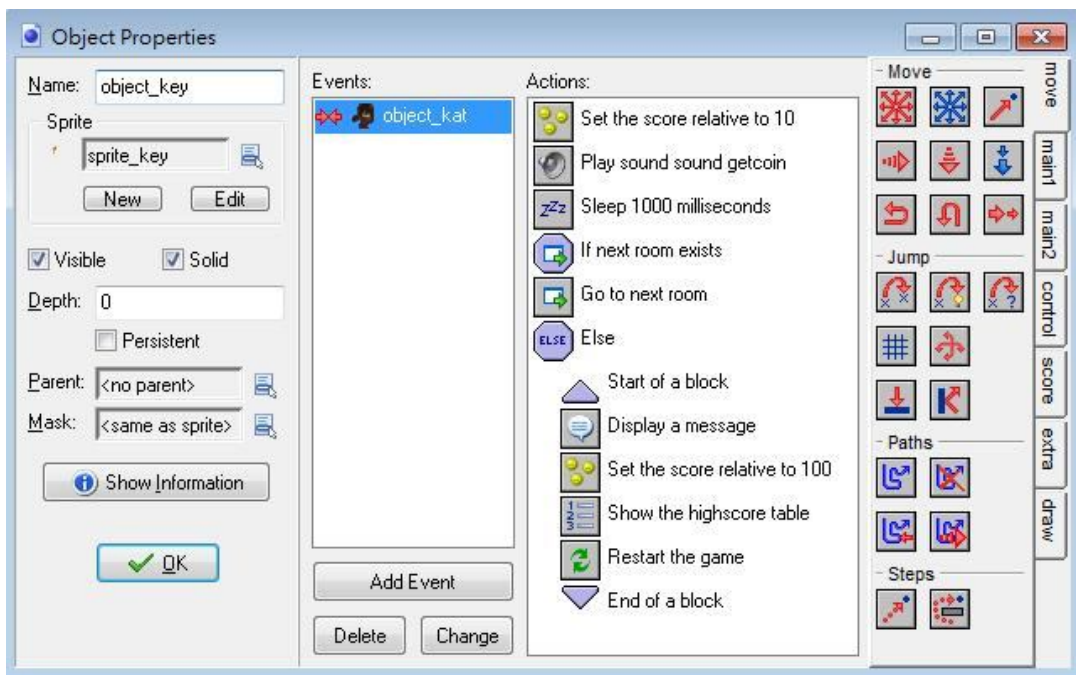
Object Properties

Name: object_key

Sprite

sprite_key

New Edit

Visible Solid

Depth: 0

Persistent

Parent: <no parent>

Mask: <same as sprite>

Show Information

OK

Events:

object_kat

Add Event

Delete Change

Actions:

Set the score relative to 10

Play sound sound getcoin

Sleep 1000 milliseconds

If next room exists

Go to next room

ELSE Else

Start of a block

Display a message

Set the score relative to 100

Show the highscore table

Restart the game

End of a block

Move

Jump

Paths

Steps

move

main1

main2

control

score

extra

draw